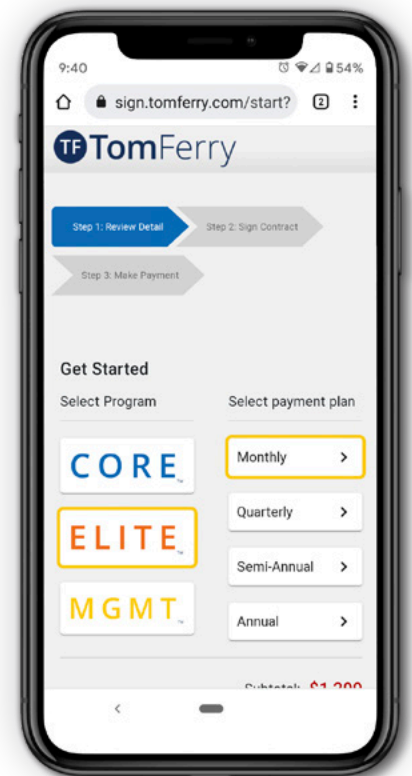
9:40

54%

sign.tomferry.com/start?

2

TF TomFerry

Step 1: Review Detail

Step 2: Sign Contract

Step 3: Make Payment

Get Started

Select Program

Select payment plan

CORE

Monthly >

ELITE

Quarterly >

Semi-Annual >

MGMT

Annual >

Subtotal: $1,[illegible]